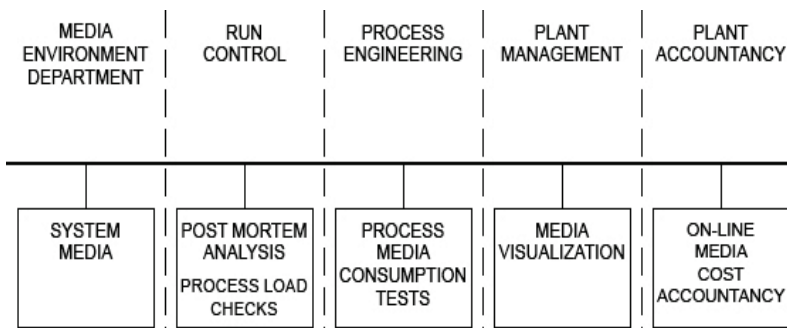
MEDIA ENVIRONMENT DEPARTMENT

RUN CONTROL

PROCESS ENGINEERING

PLANT MANAGEMENT

PLANT ACCOUNTANCY

SYSTEM MEDIA

POST MORTEM ANALYSIS

PROCESS LOAD CHECKS

PROCESS MEDIA CONSUMPTION TESTS

MEDIA VISUALIZATION

ON-LINE MEDIA COST ACCOUNTANCY